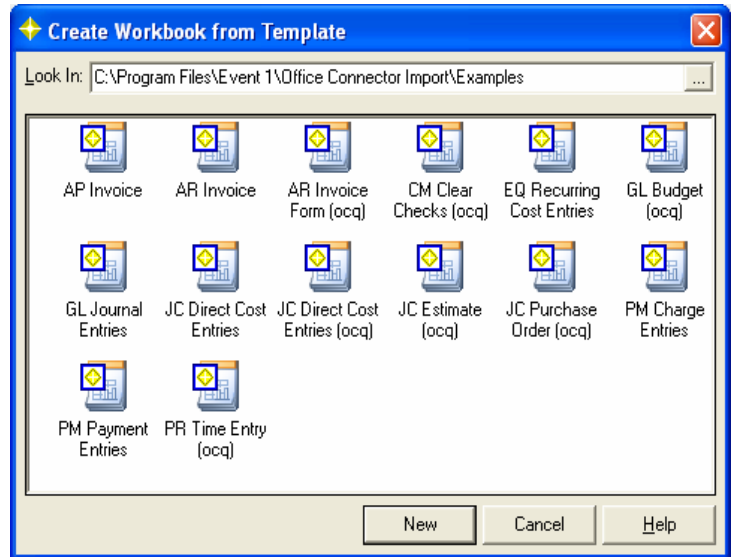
Create Workbook from Template

Look In: C:\Program Files\Event 1\Office Connector Import\Examples ...

AP Invoice

AR Invoice

AR Invoice Form (ocq)

CM Clear Checks (ocq)

EQ Recurring Cost Entries

GL Budget (ocq)

GL Journal Entries

JC Direct Cost Entries

JC Direct Cost Entries (ocq)

JC Estimate (ocq)

JC Purchase Order (ocq)

PM Charge Entries

PM Payment Entries

PR Time Entry (ocq)

New

Cancel

Help